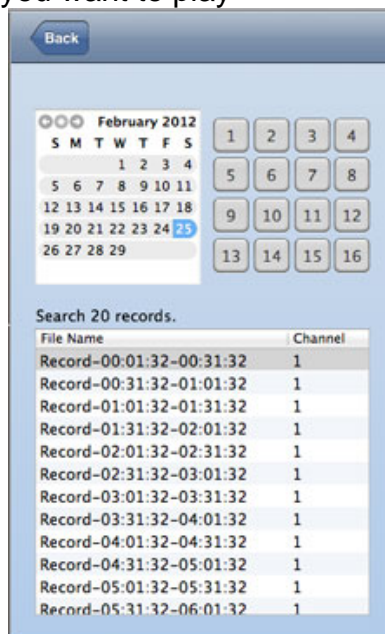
you want to play

Back

February 2012
S M T W T F S
1 2 3 4
5 6 7 8 9 10 11
12 13 14 15 16 17 18
19 20 21 22 23 24 25
26 27 28 29

1 2 3 4
5 6 7 8
9 10 11 12
13 14 15 16

Search 20 records.

| File Name | Channel |
|---|---|
| Record-00:01:32-00:31:32 | 1 |
| Record-00:31:32-01:01:32 | 1 |
| Record-01:01:32-01:31:32 | 1 |
| Record-01:31:32-02:01:32 | 1 |
| Record-02:01:32-02:31:32 | 1 |
| Record-02:31:32-03:01:32 | 1 |
| Record-03:01:32-03:31:32 | 1 |
| Record-03:31:32-04:01:32 | 1 |
| Record-04:01:32-04:31:32 | 1 |
| Record-04:31:32-05:01:32 | 1 |
| Record-05:01:32-05:31:32 | 1 |
| Record-05:31:32-06:01:32 | 1 |